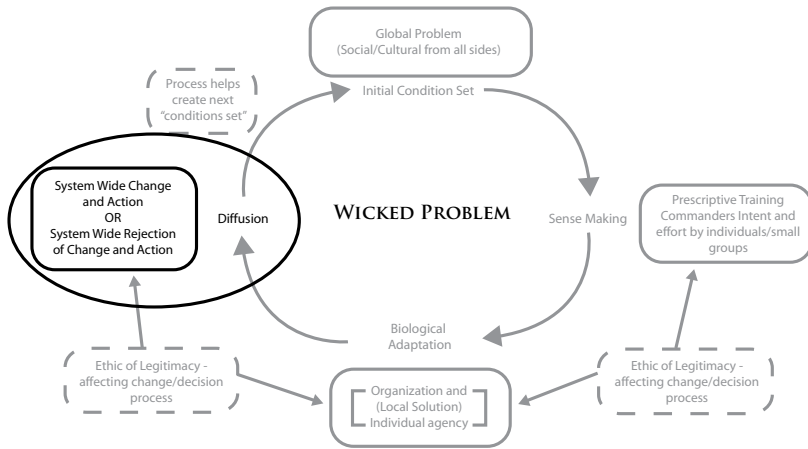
Global Problem
(Social/Cultural from all sides)

Initial Condition Set

Process helps create next "conditions set"

System Wide Change and Action
OR
System Wide Rejection of Change and Action

Diffusion

WICKED PROBLEM

Sense Making

Prescriptive Training Commanders Intent and effort by individuals/small groups

Biological Adaptation

Ethic of Legitimacy - affecting change/decision process

Organization and (Local Solution) Individual agency

Ethic of Legitimacy - affecting change/decision process